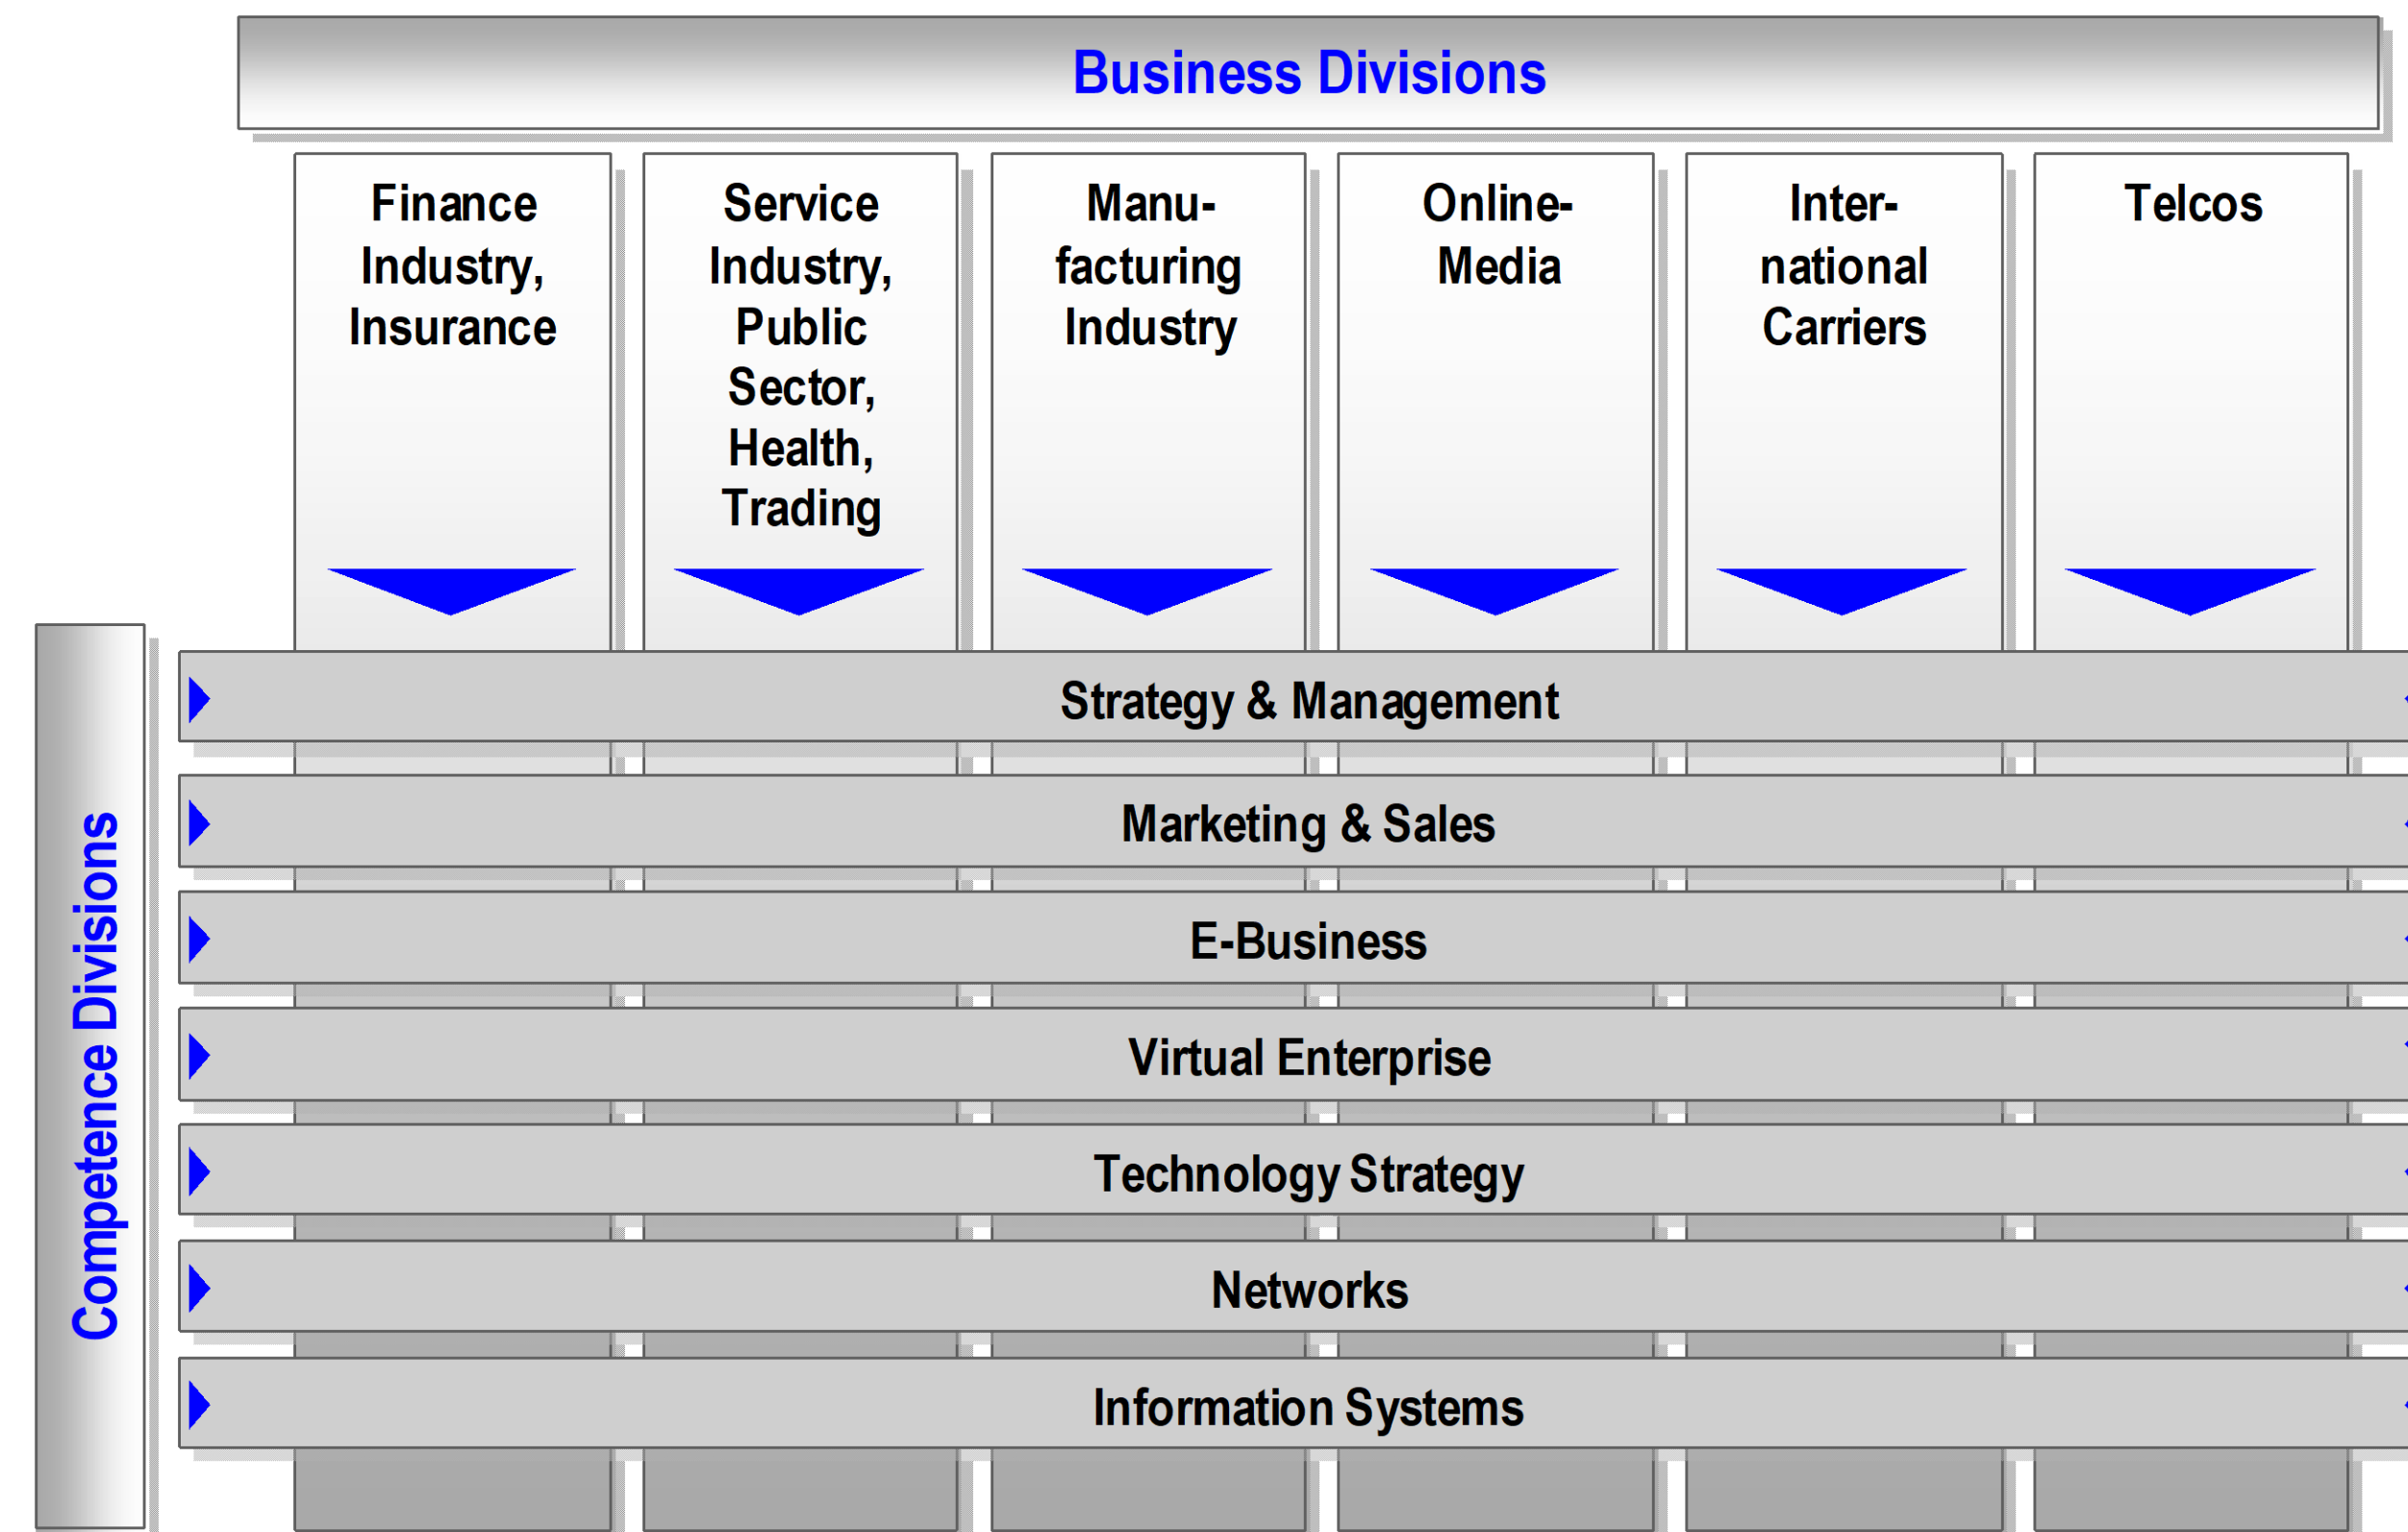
Business Divisions

Finance Industry, Insurance

Service Industry, Public Sector, Health, Trading

Manufacturing Industry

Online-Media

International Carriers

Telcos

Competence Divisions

Strategy & Management

Marketing & Sales

E-Business

Virtual Enterprise

Technology Strategy

Networks

Information Systems